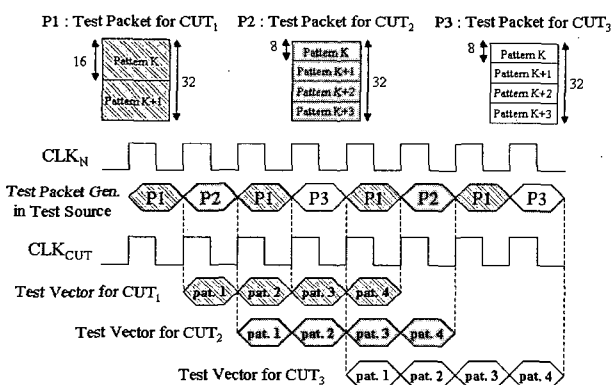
P1 : Test Packet for $CUT_1$

16

Pattern K

Pattern K+1

32

P2 : Test Packet for $CUT_2$

8

Pattern K

Pattern K+1

Pattern K+2

Pattern K+3

32

P3 : Test Packet for $CUT_3$

8

Pattern K

Pattern K+1

Pattern K+2

Pattern K+3

32

$CLK_N$

Test Packet Gen. in Test Source

P1 P2 P1 P3 P1 P2 P1 P3

$CLK_{CUT}$

Test Vector for $CUT_1$

pat. 1 pat. 2 pat. 3 pat. 4

Test Vector for $CUT_2$

pat. 1 pat. 2 pat. 3 pat. 4

Test Vector for $CUT_3$

pat. 1 pat. 2 pat. 3 pat. 4